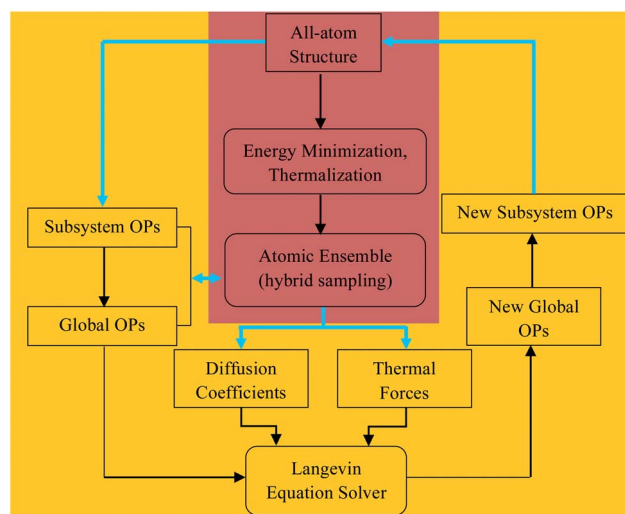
All-atom Structure

Energy Minimization, Thermalization

Atomic Ensemble (hybrid sampling)

Subsystem OPs

Global OPs

New Subsystem OPs

New Global OPs

Diffusion Coefficients

Thermal Forces

Langevin Equation Solver